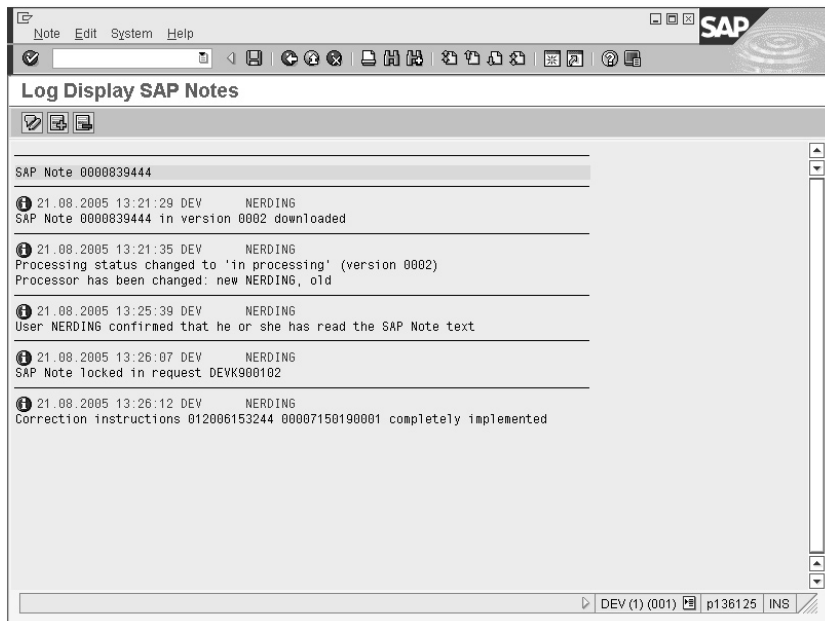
Note Edit System Help

SAP

Log Display SAP Notes

SAP Note 0000839444

21.08.2005 13:21:29 DEV NERDING
SAP Note 0000839444 in version 0002 downloaded

21.08.2005 13:21:35 DEV NERDING
Processing status changed to 'in processing' (version 0002)
Processor has been changed: new NERDING, old

21.08.2005 13:25:39 DEV NERDING
User NERDING confirmed that he or she has read the SAP Note text

21.08.2005 13:26:07 DEV NERDING
SAP Note locked in request DEVK900102

21.08.2005 13:26:12 DEV NERDING
Correction instructions 012006153244 00007150190001 completely implemented

DEV (1) (001) p136125 INS